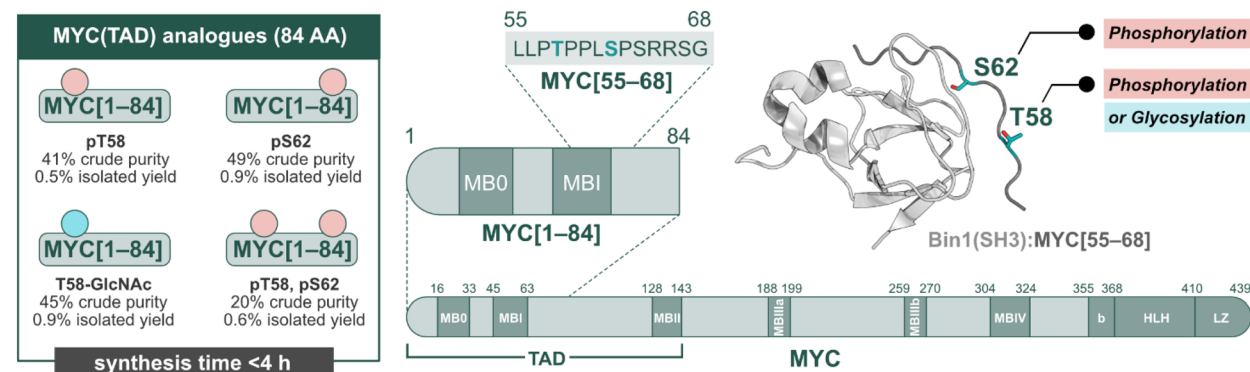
MYC(TAD) analogues (84 AA)

MYC[1–84]
pT58
41% crude purity
0.5% isolated yield

MYC[1–84]
pS62
49% crude purity
0.9% isolated yield

MYC[1–84]
T58-GlcNAc
45% crude purity
0.9% isolated yield

MYC[1–84]
pT58, pS62
20% crude purity
0.6% isolated yield

synthesis time <4 h

55 68
LLPTPPLSPSRRSG
MYC[55–68]

1 84
MB0 MBI
MYC[1–84]

S62
T58
Phosphorylation
Phosphorylation
or Glycosylation

Bin1(SH3):MYC[55–68]

16 33 45 63 128 143 188 199 259 270 304 324 355 368 410 439
MB0 MBI MBII MBIIIa MBIIIb MBIV b HLH LZ
TAD
MYC